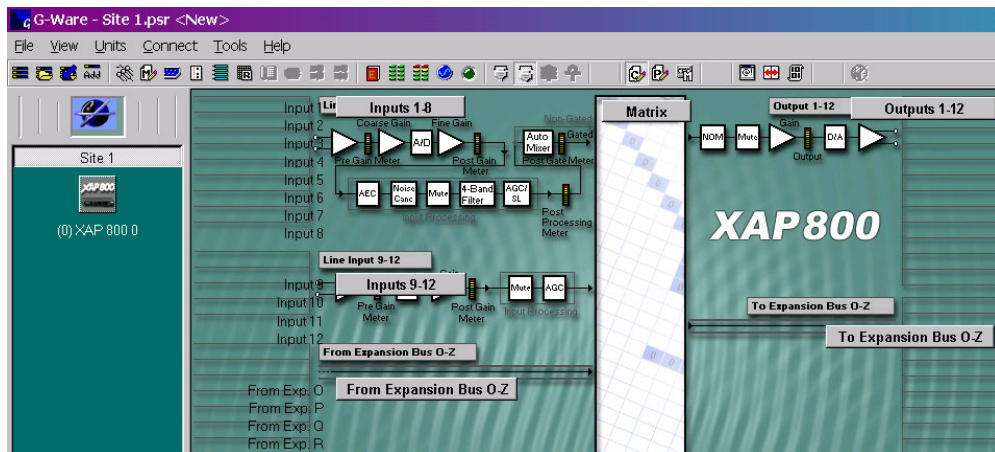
G-Ware - Site 1.psr <New>

File View Units Connect Tools Help

Add

Site 1

XAP800

(0) XAP 800 0

Input 1 Lin Inputs 1-8
Input 2 Coarse Gain Fine Gain
Input 3 A/D
Input 4 Pre Gain Meter Post Gain Meter
Input 5
Input 6 AEC Noise Canc Mute 4-Band Filter AGC/SL
Input 7 Input Processing
Input 8

Non-Gated
Auto Mixer Gated
Post Gate Meter
Post Processing Meter

Line Input 9-12
Input 9 Inputs 9-12
Input 10 Pre Gain Meter Post Gain Meter Mute AGC
Input 11 Input Processing
Input 12

From Expansion Bus O-Z

From Exp. O From Expansion Bus O-Z
From Exp. P
From Exp. Q
From Exp. R

Matrix

Output 1-12 Outputs 1-12
Gain
NOM Mute D/A
Output

XAP800

To Expansion Bus O-Z
To Expansion Bus O-Z